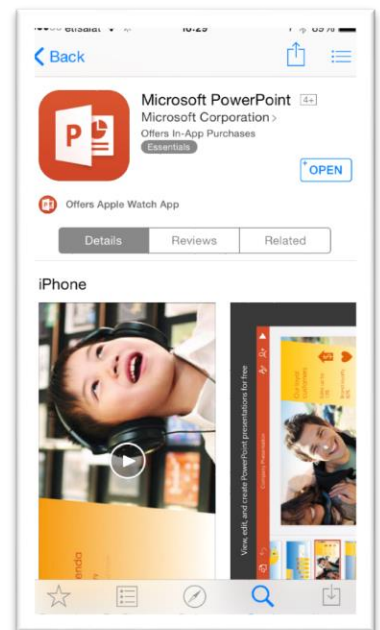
etisalat 10:29 89%

Back

Microsoft PowerPoint 4+
Microsoft Corporation
Offers In-App Purchases
Essentials

OPEN

Offers Apple Watch App

Details | Reviews | Related

iPhone

View, edit, and create PowerPoint presentations for free